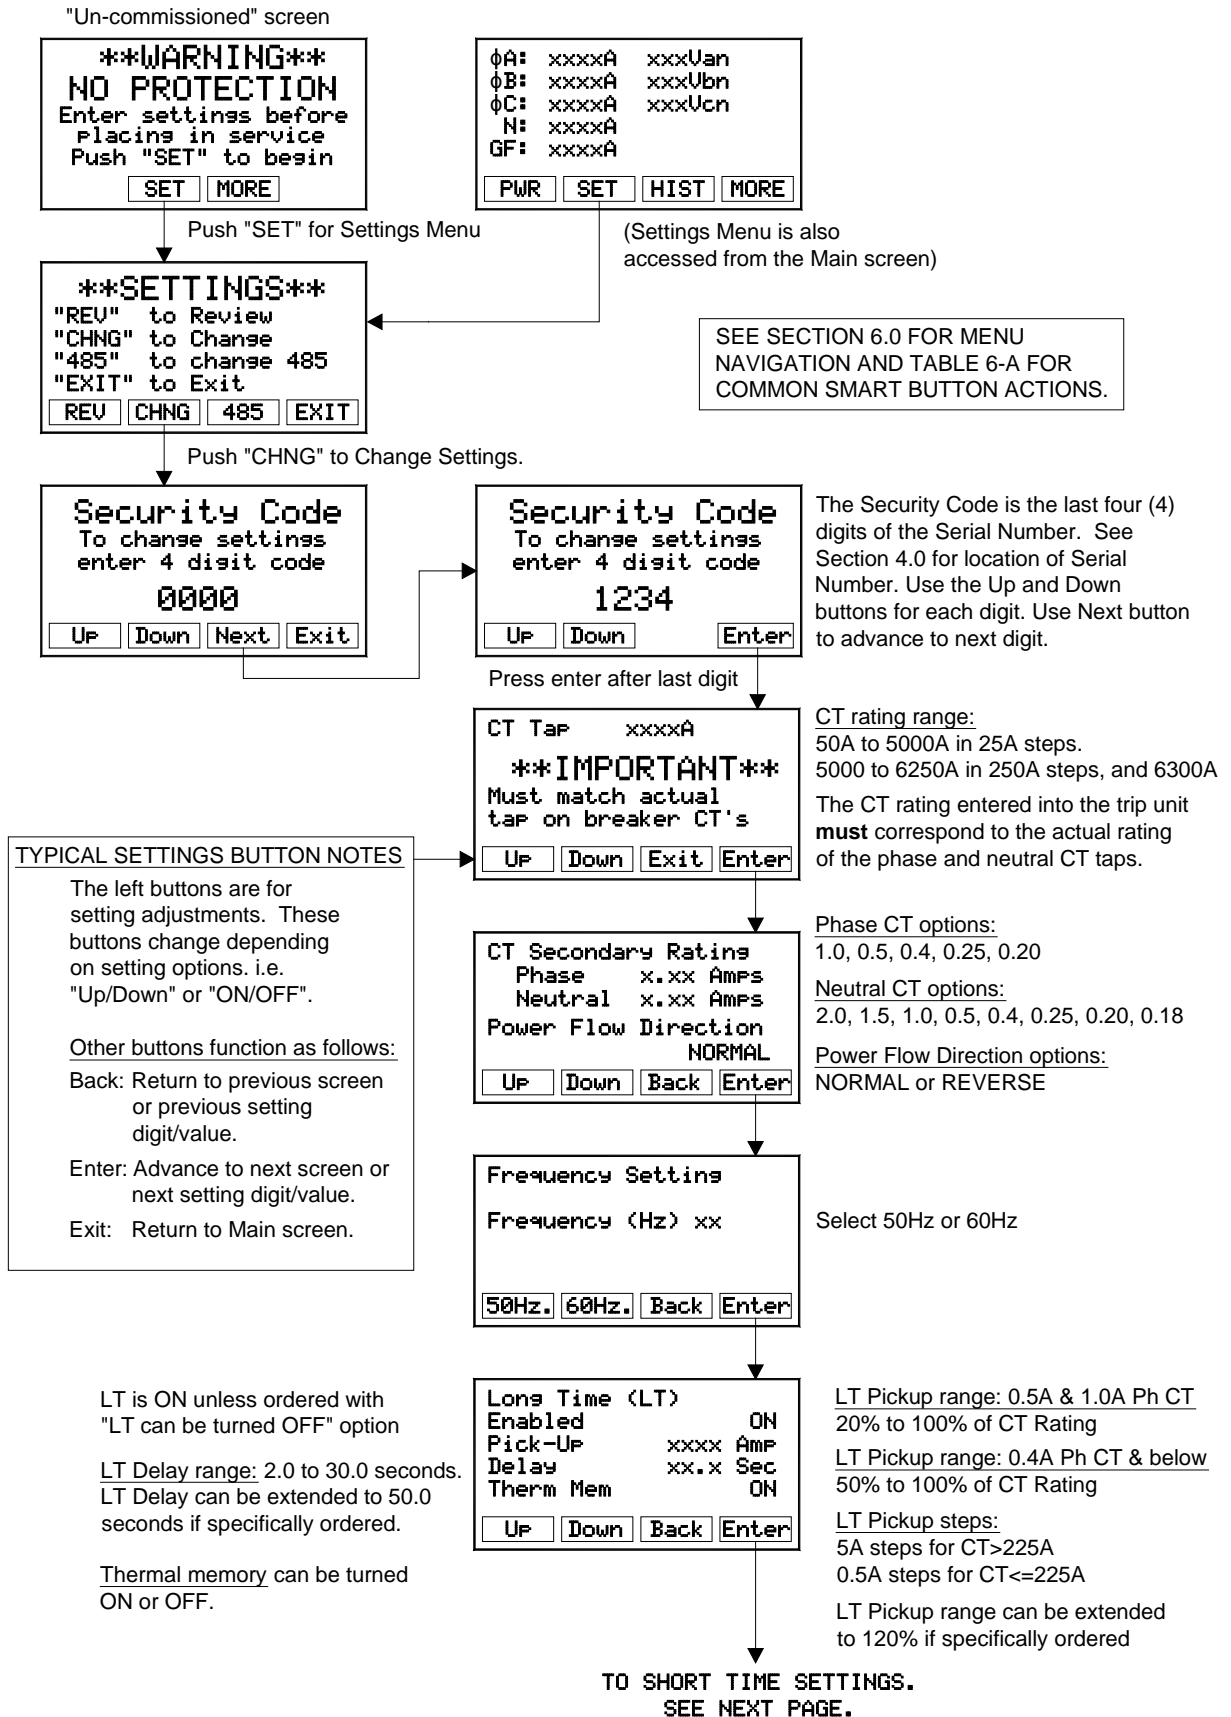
"Un-commissioned" screen

**WARNING**
NO PROTECTION
Enter settings before placing in service
Push "SET" to begin
SET MORE

φA: xxxxA xxxVan
φB: xxxxA xxxVbn
φC: xxxxA xxxVcn
N: xxxxA
GF: xxxxA
PWR SET HIST MORE

Push "SET" for Settings Menu

(Settings Menu is also accessed from the Main screen)

**SETTINGS**
"REV" to Review
"CHNG" to Change
"485" to change 485
"EXIT" to Exit
REV CHNG 485 EXIT

SEE SECTION 6.0 FOR MENU NAVIGATION AND TABLE 6-A FOR COMMON SMART BUTTON ACTIONS.

Push "CHNG" to Change Settings.

Security Code
To change settings
enter 4 digit code
0000
Up Down Next Exit

Security Code
To change settings
enter 4 digit code
1234
Up Down Enter

The Security Code is the last four (4) digits of the Serial Number. See Section 4.0 for location of Serial Number. Use the Up and Down buttons for each digit. Use Next button to advance to next digit.

Press enter after last digit

CT Tap xxxxA
**IMPORTANT**
Must match actual tap on breaker CT's
Up Down Exit Enter

CT rating range:
50A to 5000A in 25A steps.
5000 to 6250A in 250A steps, and 6300A

The CT rating entered into the trip unit **must** correspond to the actual rating of the phase and neutral CT taps.

TYPICAL SETTINGS BUTTON NOTES
The left buttons are for setting adjustments. These buttons change depending on setting options. i.e. "Up/Down" or "ON/OFF".

Other buttons function as follows:
Back: Return to previous screen or previous setting digit/value.
Enter: Advance to next screen or next setting digit/value.
Exit: Return to Main screen.

CT Secondary Rating
Phase x.xx Amps
Neutral x.xx Amps
Power Flow Direction
NORMAL
Up Down Back Enter

Phase CT options:
1.0, 0.5, 0.4, 0.25, 0.20
Neutral CT options:
2.0, 1.5, 1.0, 0.5, 0.4, 0.25, 0.20, 0.18
Power Flow Direction options:
NORMAL or REVERSE

Frequency Setting
Frequency (Hz) xx
50Hz. 60Hz. Back Enter

Select 50Hz or 60Hz

LT is ON unless ordered with "LT can be turned OFF" option

LT Delay range: 2.0 to 30.0 seconds. LT Delay can be extended to 50.0 seconds if specifically ordered.

Thermal memory can be turned ON or OFF.

Long Time (LT)
Enabled ON
Pick-Up xxxx Amp
Delay xx.x Sec
Therm Mem ON
Up Down Back Enter

LT Pickup range: 0.5A & 1.0A Ph CT
20% to 100% of CT Rating
LT Pickup range: 0.4A Ph CT & below
50% to 100% of CT Rating
LT Pickup steps:
5A steps for CT>225A
0.5A steps for CT<=225A
LT Pickup range can be extended to 120% if specifically ordered

TO SHORT TIME SETTINGS.
SEE NEXT PAGE.